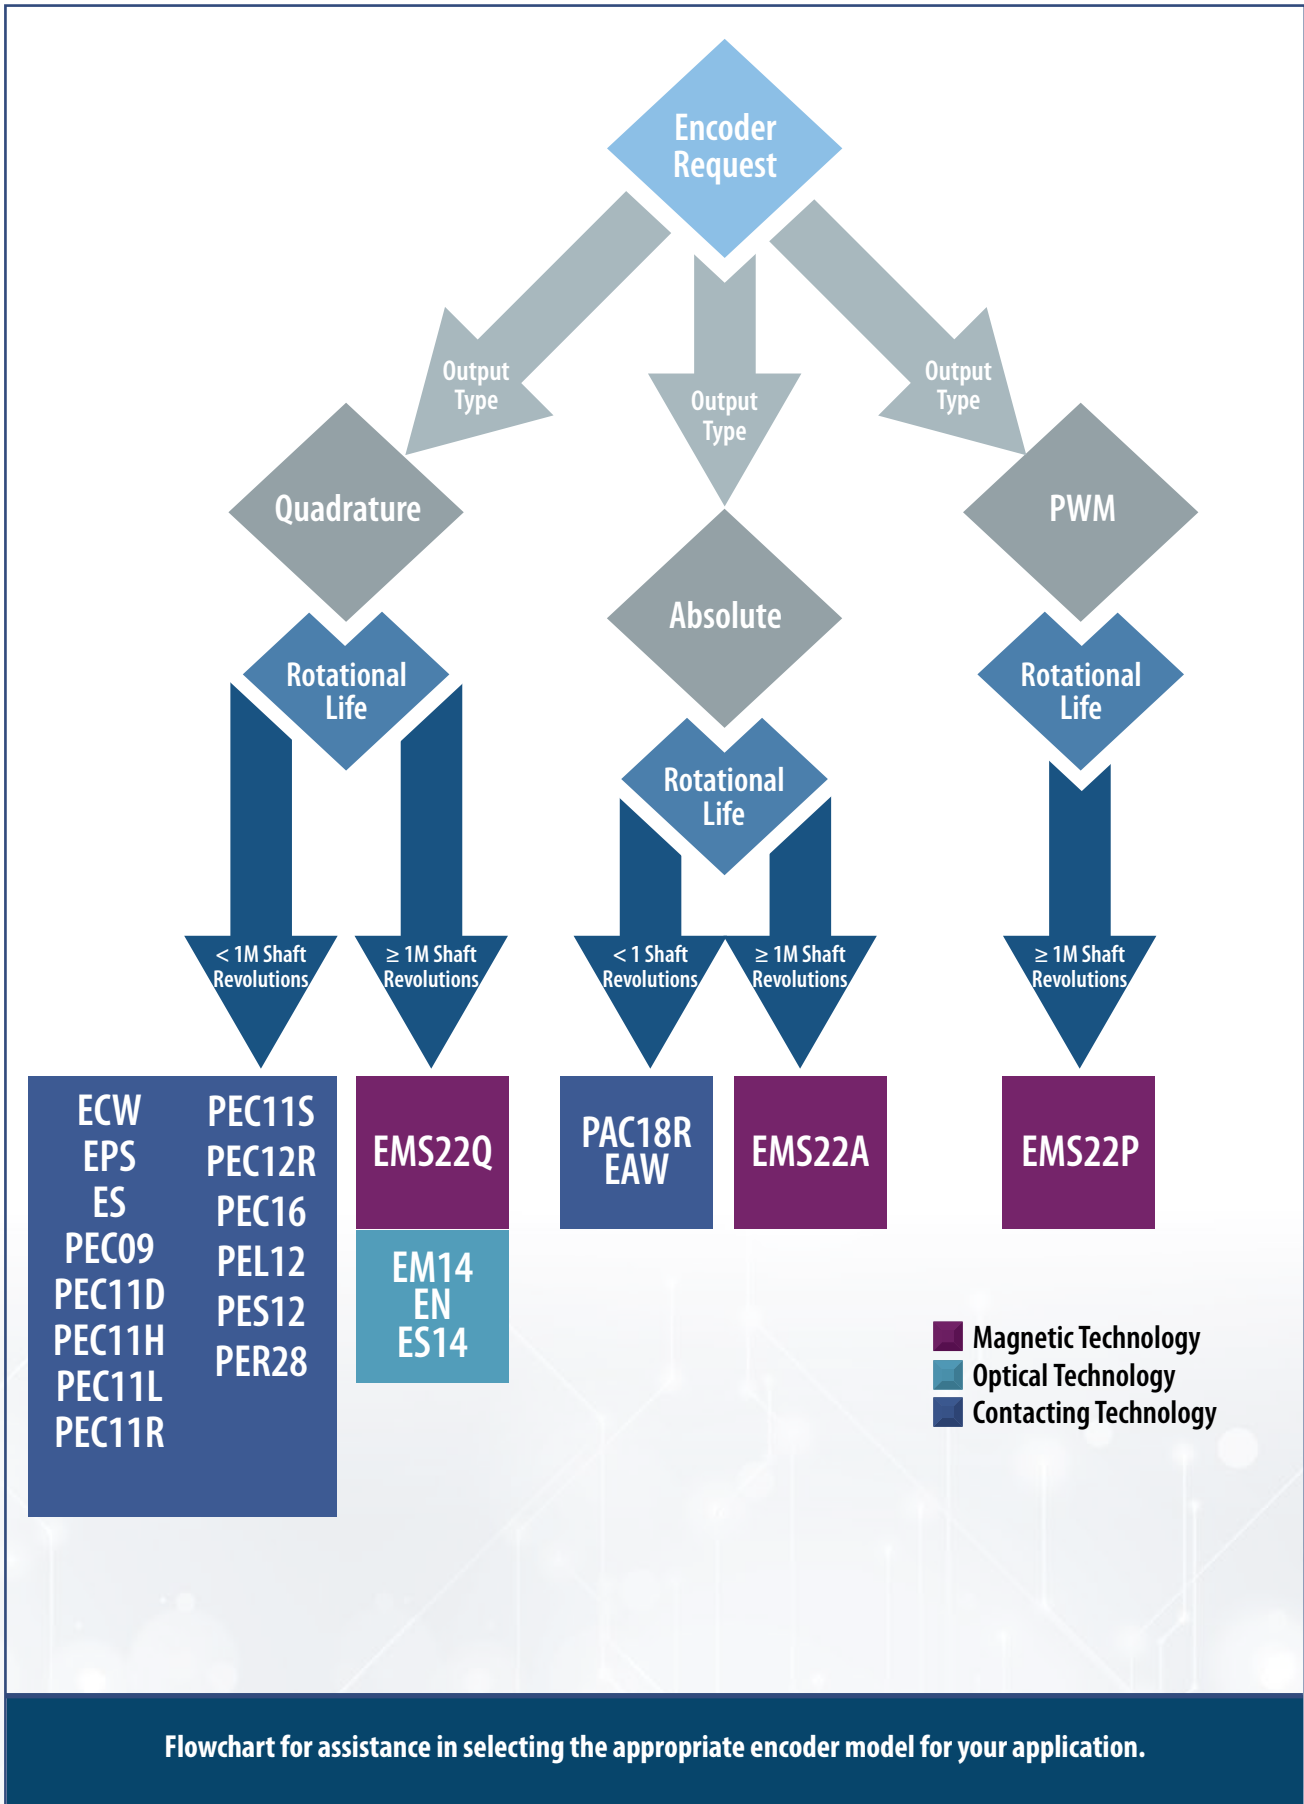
Encoder Request

Output Type

Output Type

Output Type

Quadrature

Absolute

PWM

Rotational Life

Rotational Life

Rotational Life

< 1M Shaft Revolutions

≥ 1M Shaft Revolutions

< 1 Shaft Revolutions

≥ 1M Shaft Revolutions

≥ 1M Shaft Revolutions

ECW
EPS
ES
PEC09
PEC11D
PEC11H
PEC11L
PEC11R

PEC11S
PEC12R
PEC16
PEL12
PES12
PER28

EMS22Q

EM14
EN
ES14

PAC18R
EAW

EMS22A

EMS22P

Magnetic Technology
Optical Technology
Contacting Technology

Flowchart for assistance in selecting the appropriate encoder model for your application.